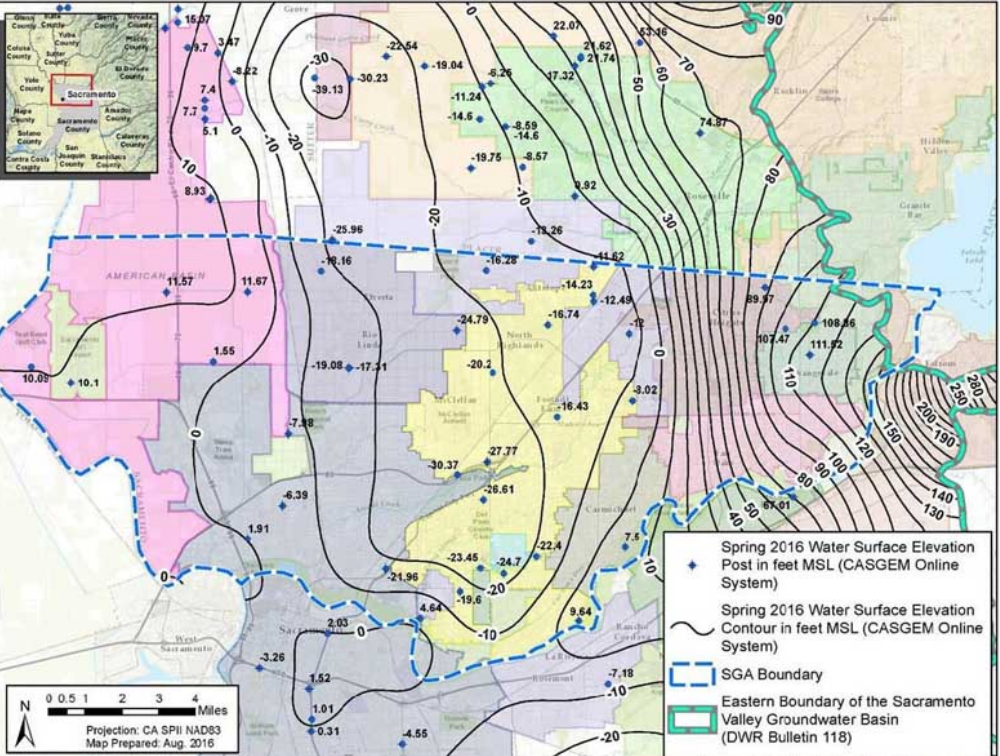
Glenn County
Butte County
Sierra County
Nevada County
Colusa County
Yuba County
Placer County
Sutter County
El Dorado County
Yolo County
Sacramento
Napa County
Amador County
Solano County
Sacramento County
Calaveras County
Contra Costa County
San Joaquin County
Stanislaus County

15.07
9.7
3.47
-8.22
7.4
7.7
5.1
8.93
-30
-39.13
-30.23
-22.54
-19.04
22.07
53.16
21.62
21.74
-6.26
17.32
-11.24
-14.6
-8.59
-14.6
74.97
-19.75
-8.57
9.92
-13.26
-25.96
-18.16
-16.28
-11.62
-14.23
-12.49
11.57
11.67
AMERICAN BASIN
-24.79
-16.74
-12
89.97
107.47
108.86
111.92
1.55
10.09
10.1
-19.08
-17.31
-20.2
-3.02
-16.43
-7.98
-30.37
-27.77
-26.61
-6.39
1.91
67.01
-23.45
-24.7
-22.4
7.5
-21.96
-19.6
4.64
9.64
2.03
-3.26
1.52
1.01
0.31
-4.55
-7.18

90
70
60
50
80
30
-10
-20
0
10
110
120
150
200
190
250
280
140
130
100
90
80
50
40
10
-20
-10
0
-30
-20
-10
0
10

SACRAMENTO
West Sacramento
Sacramento
Roseville
Rocklin
Folsom
North Highlands
Rio Linda
Carmichael
Rancho Cordova
Rosemont

Spring 2016 Water Surface Elevation Post in feet MSL (CASGEM Online System)
Spring 2016 Water Surface Elevation Contour in feet MSL (CASGEM Online System)
SGA Boundary
Eastern Boundary of the Sacramento Valley Groundwater Basin (DWR Bulletin 118)

N
0 0.5 1 2 3 4 Miles
Projection: CA SPII NAD83
Map Prepared: Aug. 2016